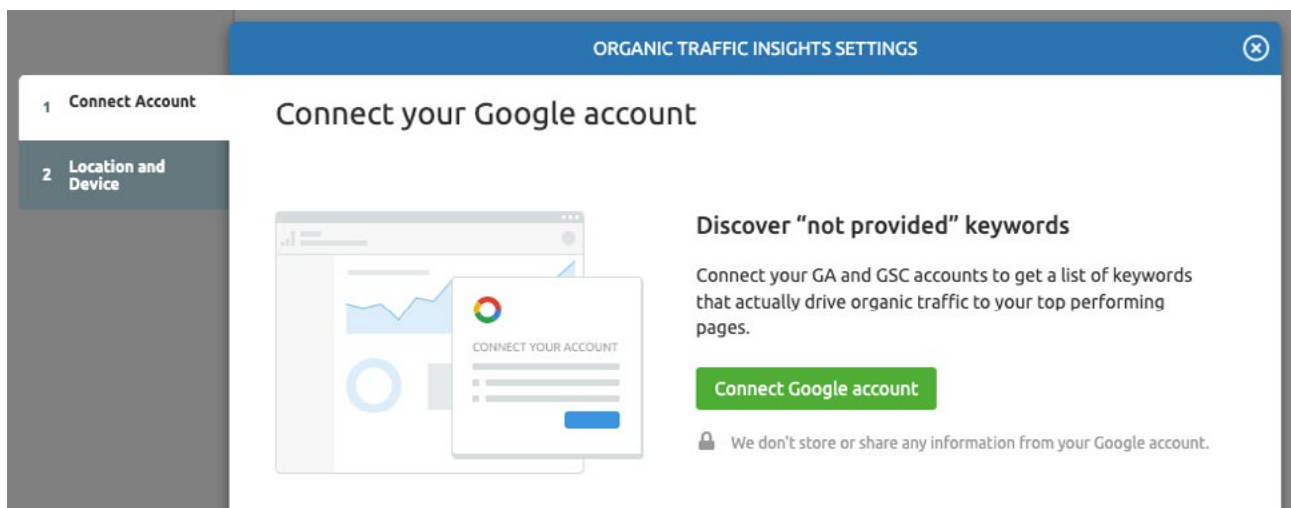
ORGANIC TRAFFIC INSIGHTS SETTINGS

1 Connect Account

2 Location and Device

Connect your Google account

CONNECT YOUR ACCOUNT

Discover “not provided” keywords

Connect your GA and GSC accounts to get a list of keywords that actually drive organic traffic to your top performing pages.

Connect Google account

We don't store or share any information from your Google account.